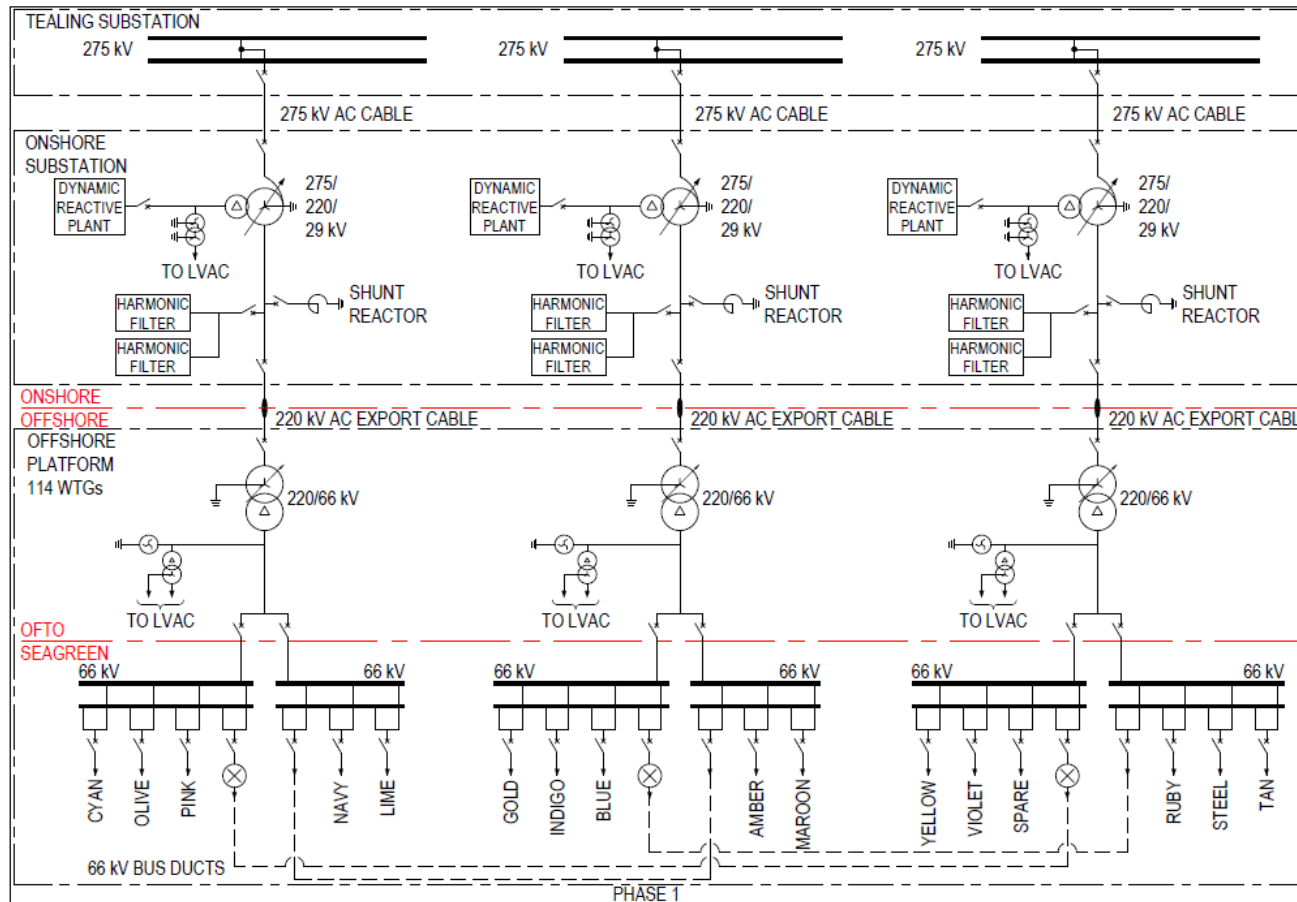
TEALING SUBSTATION

275 kV

275 kV

275 kV

275 kV AC CABLE

275 kV AC CABLE

275 kV AC CABLE

ONSHORE SUBSTATION

DYNAMIC REACTIVE PLANT

275/ 220/ 29 kV

TO LVAC

HARMONIC FILTER

HARMONIC FILTER

SHUNT REACTOR

DYNAMIC REACTIVE PLANT

275/ 220/ 29 kV

TO LVAC

HARMONIC FILTER

HARMONIC FILTER

SHUNT REACTOR

DYNAMIC REACTIVE PLANT

275/ 220/ 29 kV

TO LVAC

HARMONIC FILTER

HARMONIC FILTER

SHUNT REACTOR

ONSHORE
OFFSHORE

220 kV AC EXPORT CABLE

220 kV AC EXPORT CABLE

220 kV AC EXPORT CABL

OFFSHORE PLATFORM 114 WTGs

220/66 kV

220/66 kV

220/66 kV

TO LVAC

TO LVAC

TO LVAC

OFTO
SEAGREEN

66 kV

66 kV

66 kV

66 kV

66 kV

66 kV

CYAN OLIVE PINK NAVY LIME GOLD INDIGO BLUE AMBER MAROON YELLOW VIOLET SPARE RUBY STEEL TAN

66 kV BUS DUCTS

PHASE 1